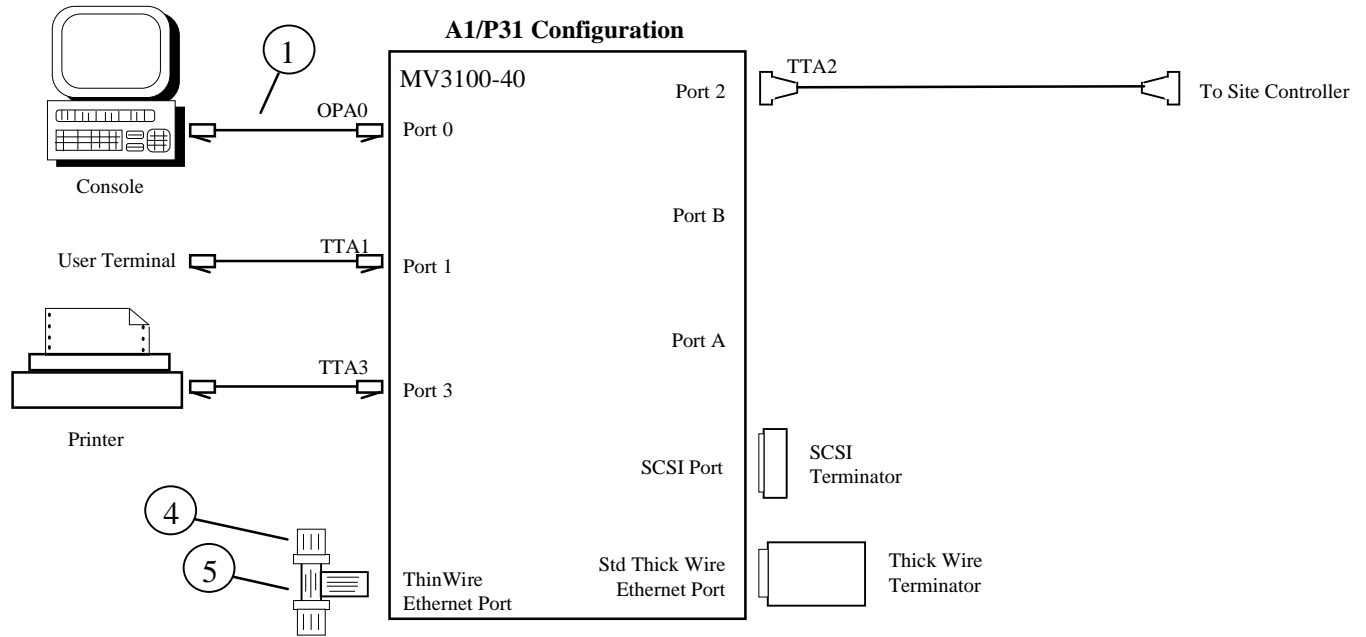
A1/P31 Configuration

MV3100-40

1

OPA0

Port 0

Console

Port 2

TTA2

To Site Controller

Port B

User Terminal

TTA1

Port 1

Port A

TTA3

Port 3

Printer

SCSI Port

SCSI Terminator

4

5

ThinWire Ethernet Port

Std Thick Wire Ethernet Port

Thick Wire Terminator